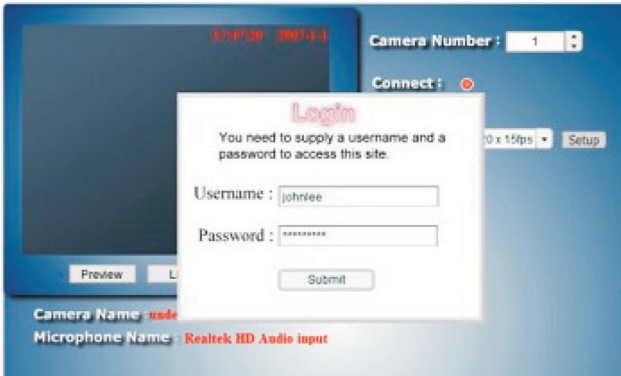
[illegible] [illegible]

Camera Number : 1

Connect :

0 x 15fps Setup

Login

You need to supply a username and a password to access this site.

Username : johnlee

Password : **********

Submit

Preview L

Camera Name : unde

Microphone Name : Realtek HD Audio input